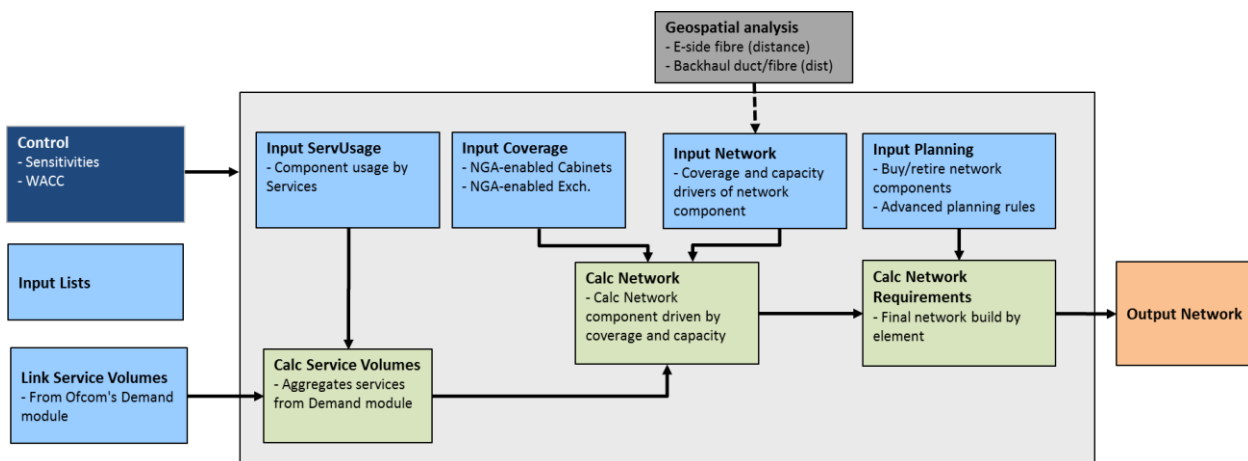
**Geospatial analysis**
- E-side fibre (distance)
- Backhaul duct/fibre (dist)

**Control**
- Sensitivities
- WACC

**Input Lists**

**Link Service Volumes**
- From Ofcom's Demand module

**Input ServUsage**
- Component usage by Services

**Input Coverage**
- NGA-enabled Cabinets
- NGA-enabled Exch.

**Input Network**
- Coverage and capacity drivers of network component

**Input Planning**
- Buy/retire network components
- Advanced planning rules

**Calc Network**
- Calc Network component driven by coverage and capacity

**Calc Network Requirements**
- Final network build by element

**Calc Service Volumes**
- Aggregates services from Demand module

**Output Network**